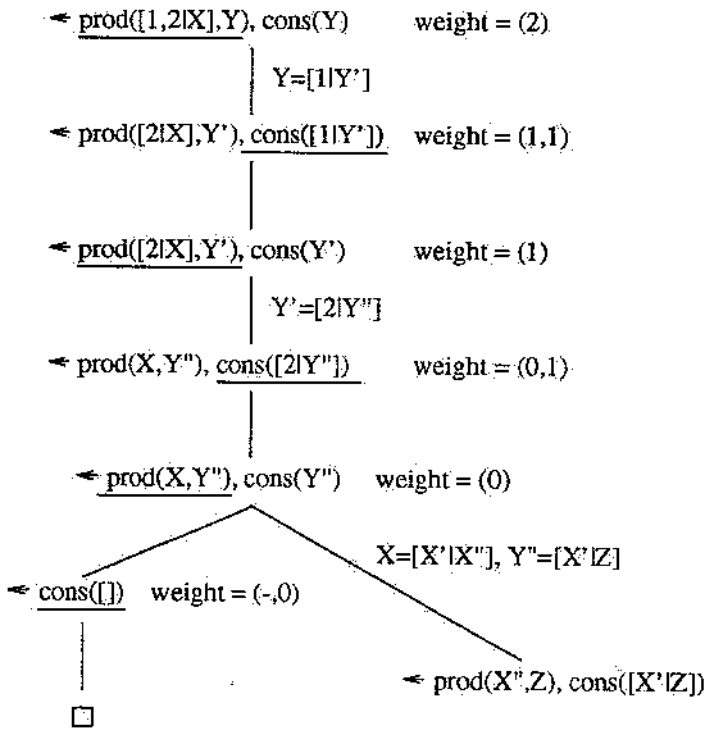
← prod([1,2|X],Y), cons(Y)    weight = (2)

Y=[1|Y']

← prod([2|X],Y'), cons([1|Y'])    weight = (1,1)

← prod([2|X],Y'), cons(Y')    weight = (1)

Y'=[2|Y'']

← prod(X,Y''), cons([2|Y''])    weight = (0,1)

← prod(X,Y''), cons(Y'')    weight = (0)

X=[X'|X''], Y''=[X'|Z]

← cons([])    weight = (-,0)

← prod(X'',Z), cons([X'|Z])

□